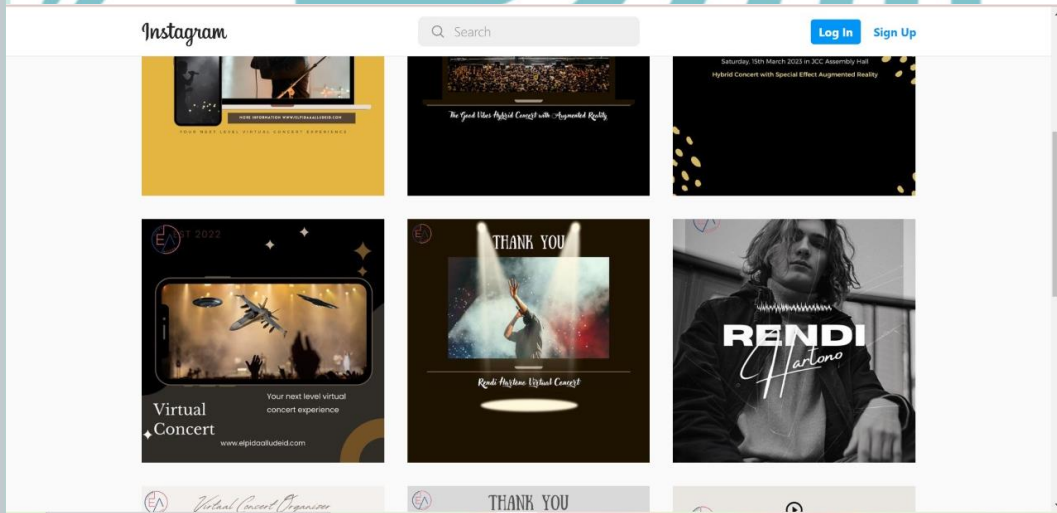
Instagram

Search

Log In Sign Up

MORE INFORMATION: WWW.ELPIDAALLUDEID.COM

YOUR NEXT LEVEL VIRTUAL CONCERT EXPERIENCE

The Good Vibes Hybrid Concert with Augmented Reality

Saturday, 15th March 2023 in JCC Assembly Hall

Hybrid Concert with Special Effect Augmented Reality

EA

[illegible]ST 2022

Virtual Concert

Your next level virtual concert experience

www.elpidaalludeid.com

EA

THANK YOU

Rendi Hartono Virtual Concert

RENDI

Hartono

EA

Virtual Concert Organizer

EA

THANK YOU